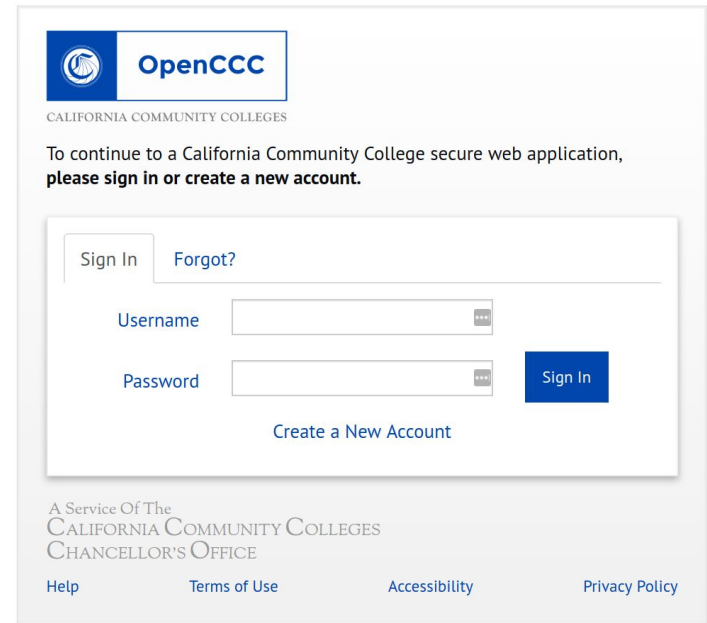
OpenCCC

CALIFORNIA COMMUNITY COLLEGES

To continue to a California Community College secure web application, **please sign in or create a new account.**

Sign In Forgot?

Username

Password

Sign In

Create a New Account

A Service Of The
California Community Colleges
Chancellor's Office

Help Terms of Use Accessibility Privacy Policy